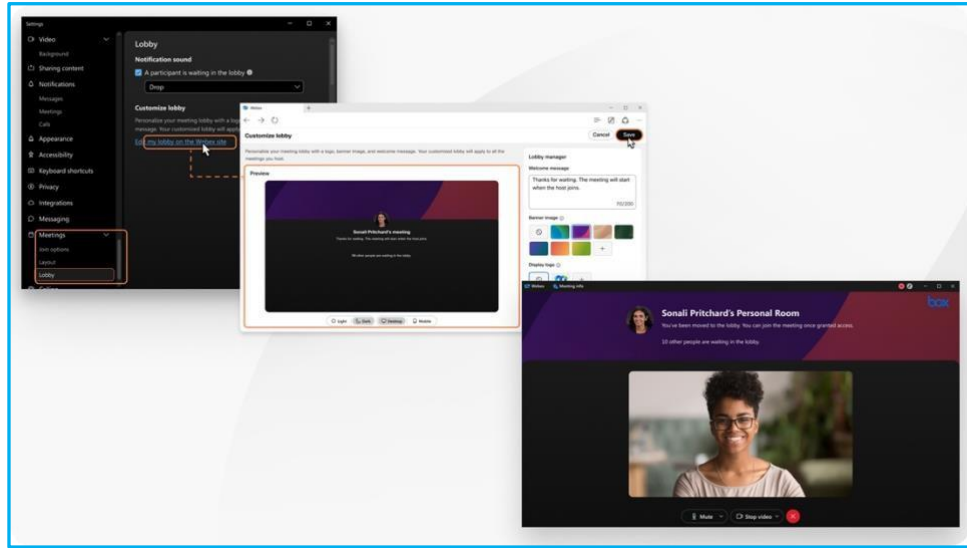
Settings

Video
Background
Sharing content
Notifications
Messages
Meetings
Calls
Appearance
Accessibility
Keyboard shortcuts
Privacy
Integrations
Messaging
Meetings
Join options
Layout
Lobby

Lobby
Notification sound
A participant is waiting in the lobby
Drop
Customize lobby
Personalize your meeting lobby with a logo, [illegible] message. Your customized lobby will appl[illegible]
Edit my lobby on the Webex site

Webex
Customize lobby
Cancel
Save
Personalize your meeting lobby with a logo, banner image, and welcome message. Your customized lobby will apply to all the meetings you host.
Preview
Sonali Pritchard's meeting
Thanks for waiting. The meeting will start when the host joins.
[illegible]
Light
Dark
Desktop
Mobile
Lobby manager
Welcome message
Thanks for waiting. The meeting will start when the host joins.
70/200
Banner image
Display logo

Webex
Meeting info
box
Sonali Pritchard's Personal Room
You've been moved to the lobby. You can join the meeting once granted access.
10 other people are waiting in the lobby.
Mute
Stop video